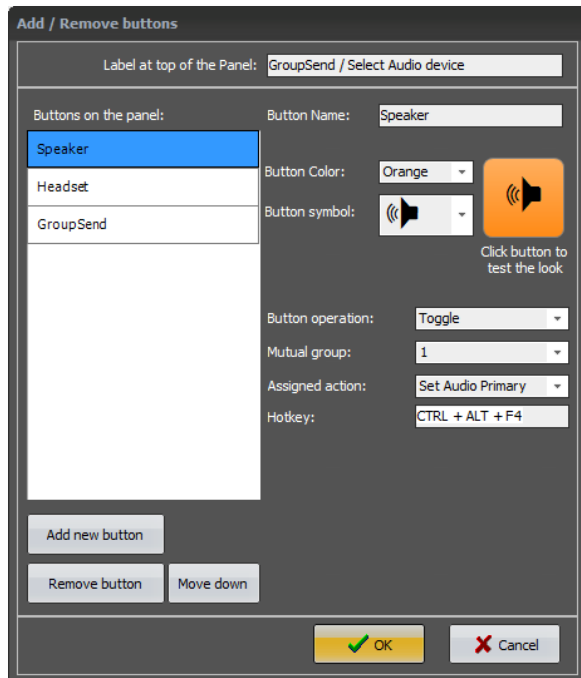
Add / Remove buttons

Label at top of the Panel: GroupSend / Select Audio device

Buttons on the panel:

Speaker

Headset

GroupSend

Button Name: Speaker

Button Color: Orange

Button symbol:

Click button to test the look

Button operation: Toggle

Mutual group: 1

Assigned action: Set Audio Primary

Hotkey: CTRL + ALT + F4

Add new button

Remove button

Move down

OK

Cancel